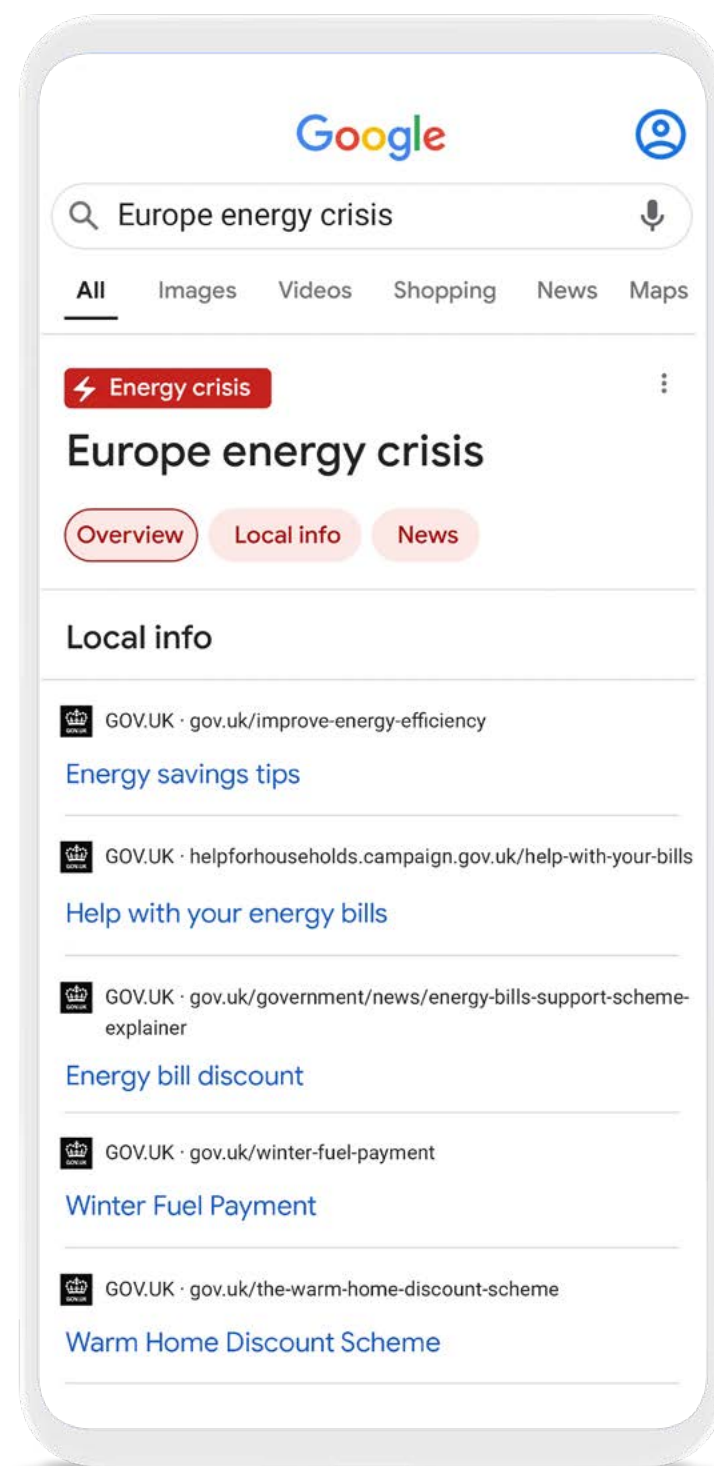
Google

Europe energy crisis

All Images Videos Shopping News Maps

Energy crisis

Europe energy crisis

Overview Local info News

Local info

GOV.UK · gov.uk/improve-energy-efficiency

Energy savings tips

GOV.UK · helpforhouseholds.campaign.gov.uk/help-with-your-bills

Help with your energy bills

GOV.UK · gov.uk/government/news/energy-bills-support-scheme-explainer

Energy bill discount

GOV.UK · gov.uk/winter-fuel-payment

Winter Fuel Payment

GOV.UK · gov.uk/the-warm-home-discount-scheme

Warm Home Discount Scheme